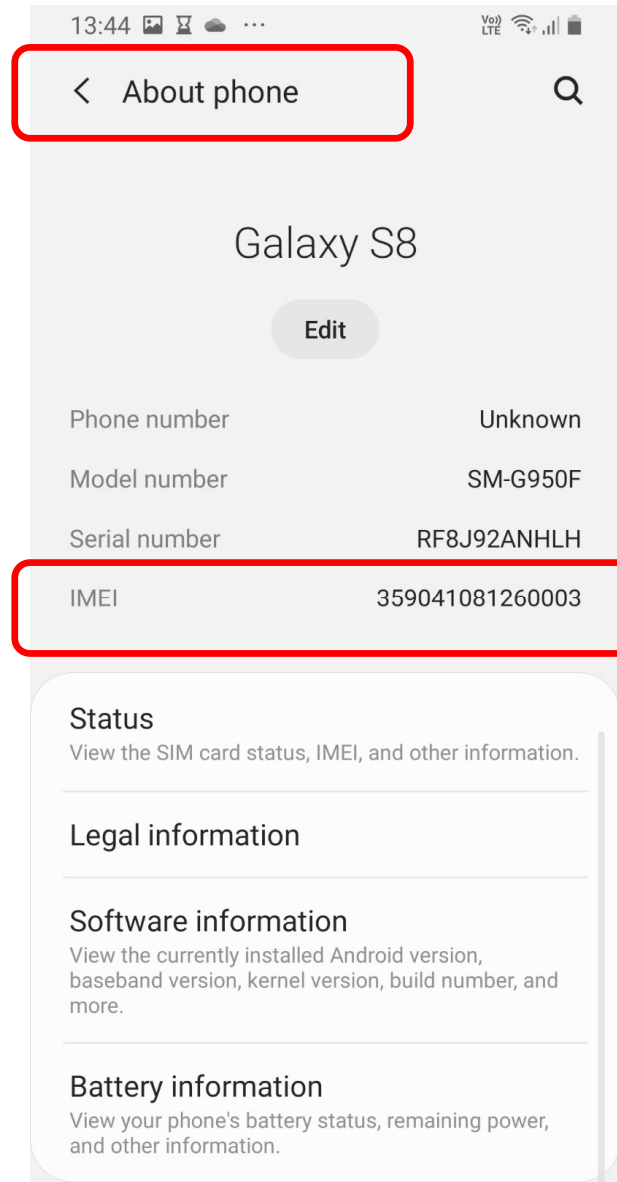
13:44 ··· Vo) LTE

About phone

Galaxy S8

Edit

Phone number Unknown

Model number SM-G950F

Serial number RF8J92ANHLH

IMEI 359041081260003

Status
View the SIM card status, IMEI, and other information.

Legal information

Software information
View the currently installed Android version, baseband version, kernel version, build number, and more.

Battery information
View your phone's battery status, remaining power, and other information.